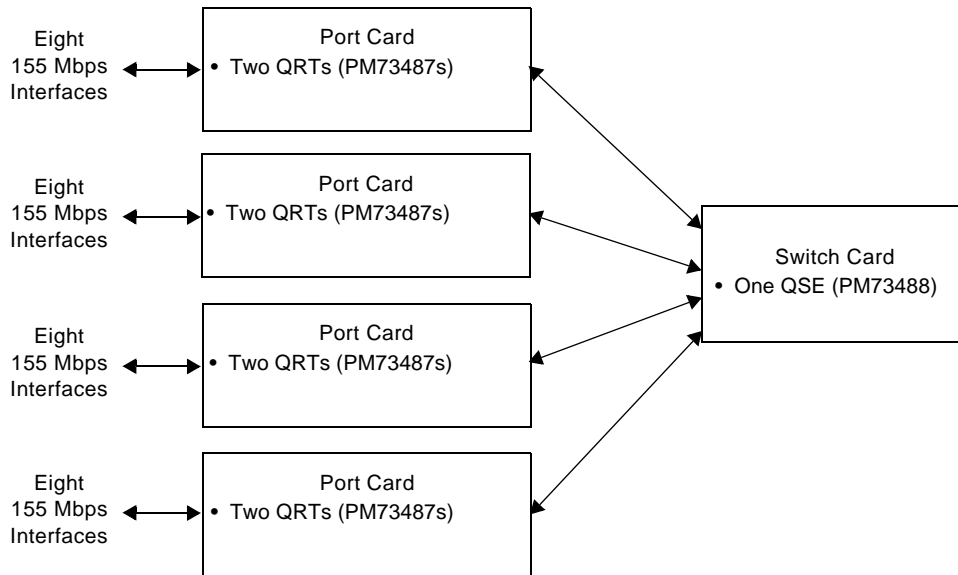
Eight
155 Mbps
Interfaces

Port Card
• Two QRTs (PM73487s)

Eight
155 Mbps
Interfaces

Port Card
• Two QRTs (PM73487s)

Switch Card
• One QSE (PM73488)

Eight
155 Mbps
Interfaces

Port Card
• Two QRTs (PM73487s)

Eight
155 Mbps
Interfaces

Port Card
• Two QRTs (PM73487s)